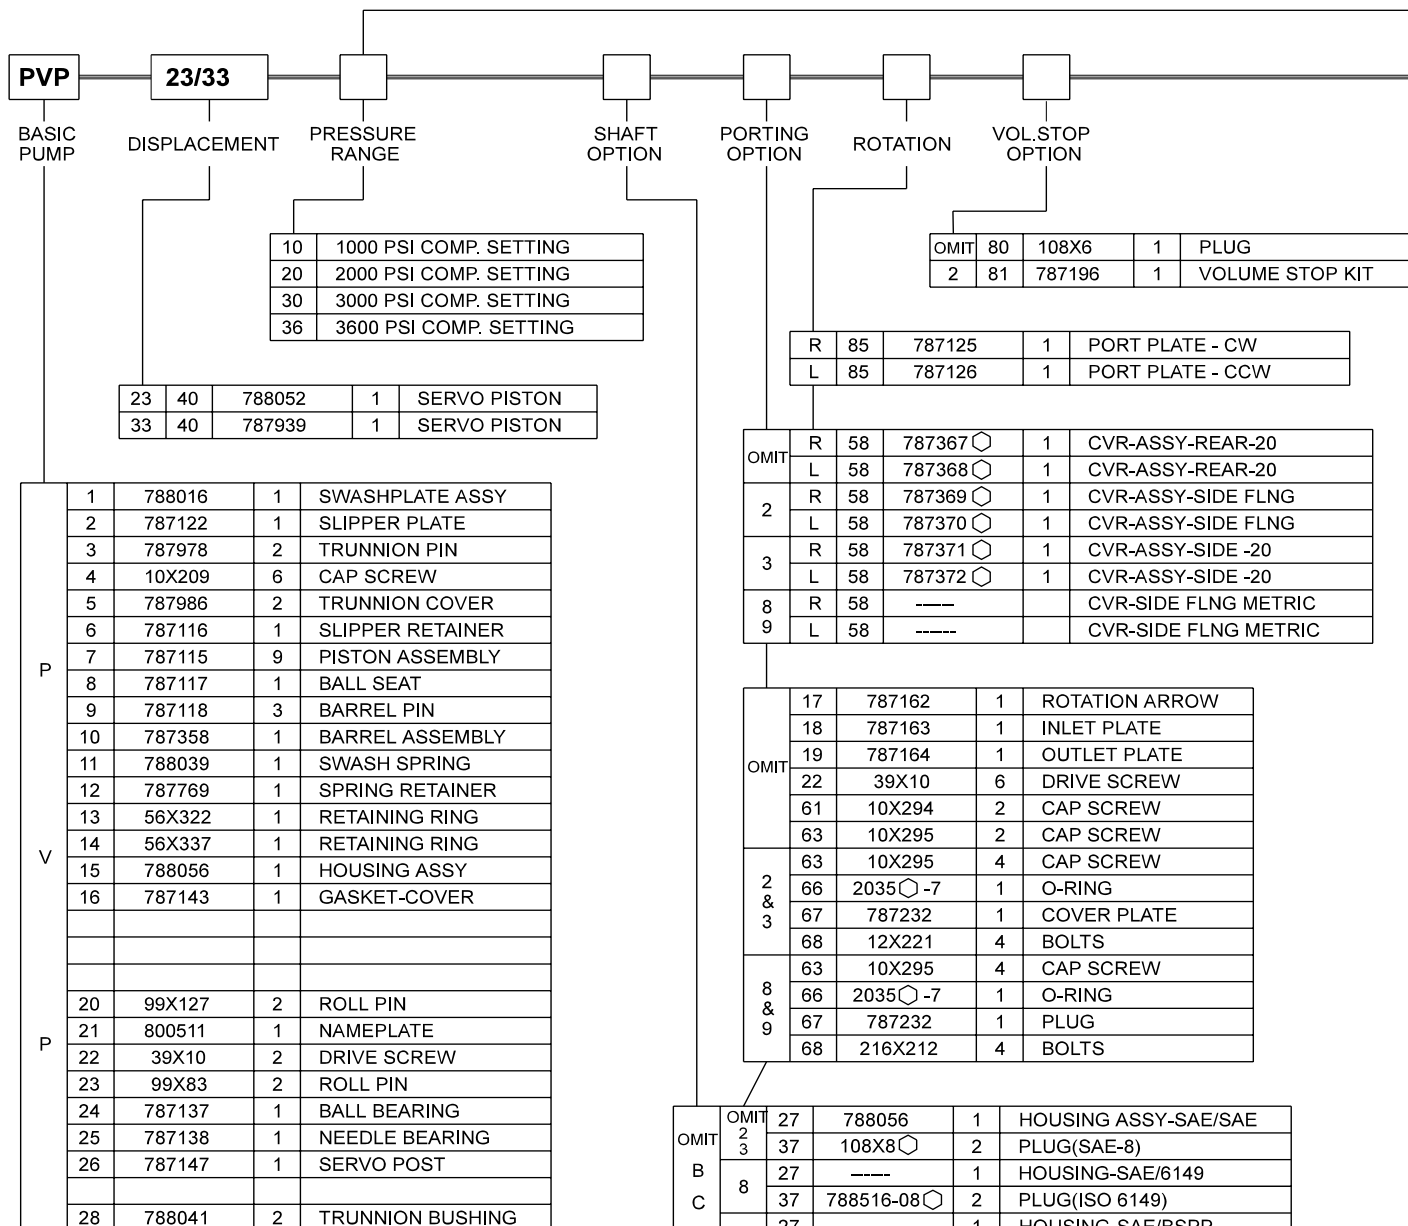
PVP 23/33

BASIC PUMP DISPLACEMENT PRESSURE RANGE SHAFT OPTION PORTING OPTION ROTATION VOL.STOP OPTION

| OMIT | 80 | 108X6 | 1 | PLUG |
|---|---|---|---|---|
| 2 | 81 | 787196 | 1 | VOLUME STOP KIT |

| 10 | 1000 PSI COMP. SETTING |
|---|---|
| 20 | 2000 PSI COMP. SETTING |
| 30 | 3000 PSI COMP. SETTING |
| 36 | 3600 PSI COMP. SETTING |

| R | 85 | 787125 | 1 | PORT PLATE - CW |
|---|---|---|---|---|
| L | 85 | 787126 | 1 | PORT PLATE - CCW |

| 23 | 40 | 788052 | 1 | SERVO PISTON |
|---|---|---|---|---|
| 33 | 40 | 787939 | 1 | SERVO PISTON |

| OMIT | R | 58 | 787367 | 1 | CVR-ASSY-REAR-20 |
|---|---|---|---|---|---|
| | L | 58 | 787368 | 1 | CVR-ASSY-REAR-20 |
| 2 | R | 58 | 787369 | 1 | CVR-ASSY-SIDE FLNG |
| | L | 58 | 787370 | 1 | CVR-ASSY-SIDE FLNG |
| 3 | R | 58 | 787371 | 1 | CVR-ASSY-SIDE -20 |
| | L | 58 | 787372 | 1 | CVR-ASSY-SIDE -20 |
| 8 9 | R | 58 | ---- | | CVR-SIDE FLNG METRIC |
| | L | 58 | ------ | | CVR-SIDE FLNG METRIC |

| P | 1 | 788016 | 1 | SWASHPLATE ASSY |
|---|---|---|---|---|
| | 2 | 787122 | 1 | SLIPPER PLATE |
| | 3 | 787978 | 2 | TRUNNION PIN |
| | 4 | 10X209 | 6 | CAP SCREW |
| | 5 | 787986 | 2 | TRUNNION COVER |
| | 6 | 787116 | 1 | SLIPPER RETAINER |
| | 7 | 787115 | 9 | PISTON ASSEMBLY |
| | 8 | 787117 | 1 | BALL SEAT |
| | 9 | 787118 | 3 | BARREL PIN |
| | 10 | 787358 | 1 | BARREL ASSEMBLY |
| | 11 | 788039 | 1 | SWASH SPRING |
| | 12 | 787769 | 1 | SPRING RETAINER |
| | 13 | 56X322 | 1 | RETAINING RING |
| | 14 | 56X337 | 1 | RETAINING RING |
| V | 15 | 788056 | 1 | HOUSING ASSY |
| | 16 | 787143 | 1 | GASKET-COVER |
| | | | | |
| | | | | |
| | | | | |
| | 20 | 99X127 | 2 | ROLL PIN |
| P | 21 | 800511 | 1 | NAMEPLATE |
| | 22 | 39X10 | 2 | DRIVE SCREW |
| | 23 | 99X83 | 2 | ROLL PIN |
| | 24 | 787137 | 1 | BALL BEARING |
| | 25 | 787138 | 1 | NEEDLE BEARING |
| | 26 | 787147 | 1 | SERVO POST |
| | | | | |
| | 28 | 788041 | 2 | TRUNNION BUSHING |

| OMIT | 17 | 787162 | 1 | ROTATION ARROW |
|---|---|---|---|---|
| | 18 | 787163 | 1 | INLET PLATE |
| | 19 | 787164 | 1 | OUTLET PLATE |
| | 22 | 39X10 | 6 | DRIVE SCREW |
| | 61 | 10X294 | 2 | CAP SCREW |
| | 63 | 10X295 | 2 | CAP SCREW |
| 2 & 3 | 63 | 10X295 | 4 | CAP SCREW |
| | 66 | 2035 -7 | 1 | O-RING |
| | 67 | 787232 | 1 | COVER PLATE |
| | 68 | 12X221 | 4 | BOLTS |
| 8 & 9 | 63 | 10X295 | 4 | CAP SCREW |
| | 66 | 2035 -7 | 1 | O-RING |
| | 67 | 787232 | 1 | PLUG |
| | 68 | 216X212 | 4 | BOLTS |

| OMIT | OMIT 2 3 | 27 | 788056 | 1 | HOUSING ASSY-SAE/SAE |
|---|---|---|---|---|---|
| | | 37 | 108X8 | 2 | PLUG(SAE-8) |
| B | 8 | 27 | ----- | 1 | HOUSING-SAE/6149 |
| C | | 37 | 788516-08 | 2 | PLUG(ISO 6149) |
| | | 27 | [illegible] | 1 | HOUSING-SAE/BSPP |